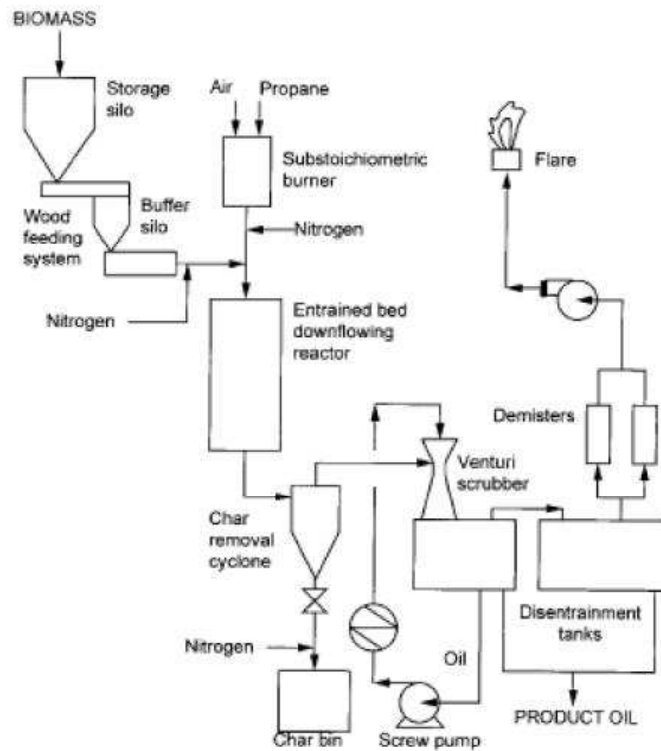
BIOMASS

Storage silo

Air

Propane

Substoichiometric burner

Flare

Wood feeding system

Buffer silo

Nitrogen

Nitrogen

Entrained bed downflowing reactor

Demisters

Venturi scrubber

Char removal cyclone

Disentrainment tanks

Nitrogen

Oil

PRODUCT OIL

Char bin

Screw pump